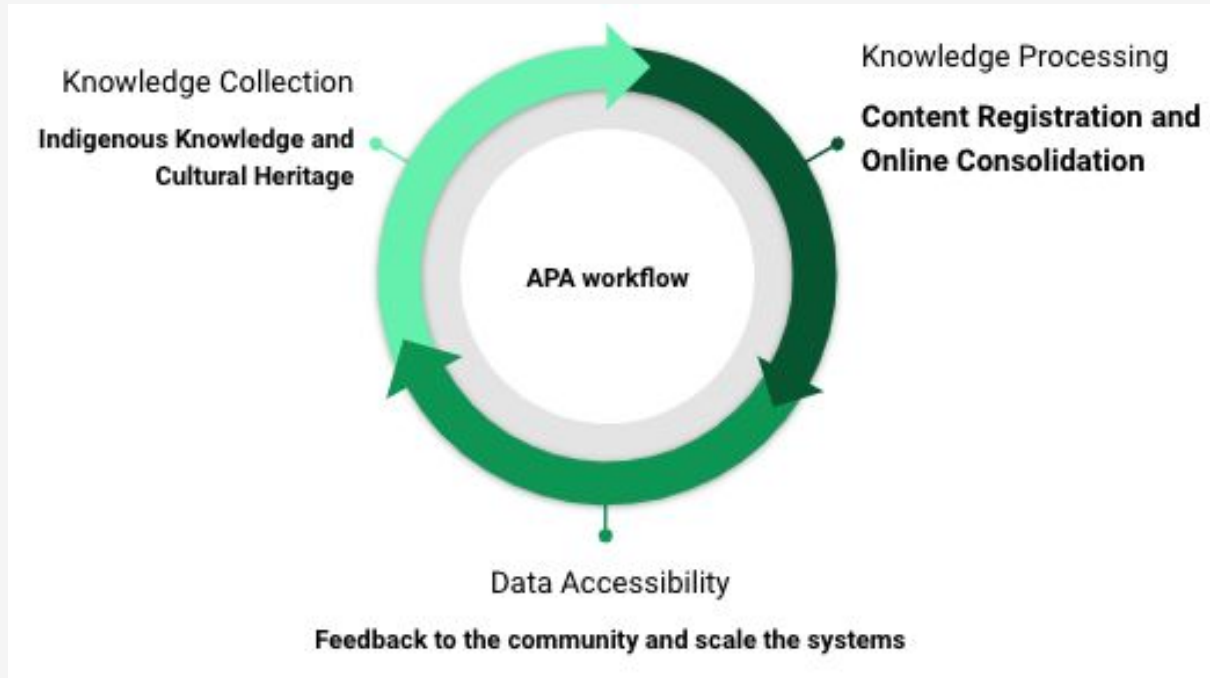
Knowledge Collection

Indigenous Knowledge and Cultural Heritage

Knowledge Processing

Content Registration and Online Consolidation

APA workflow

Data Accessibility

Feedback to the community and scale the systems